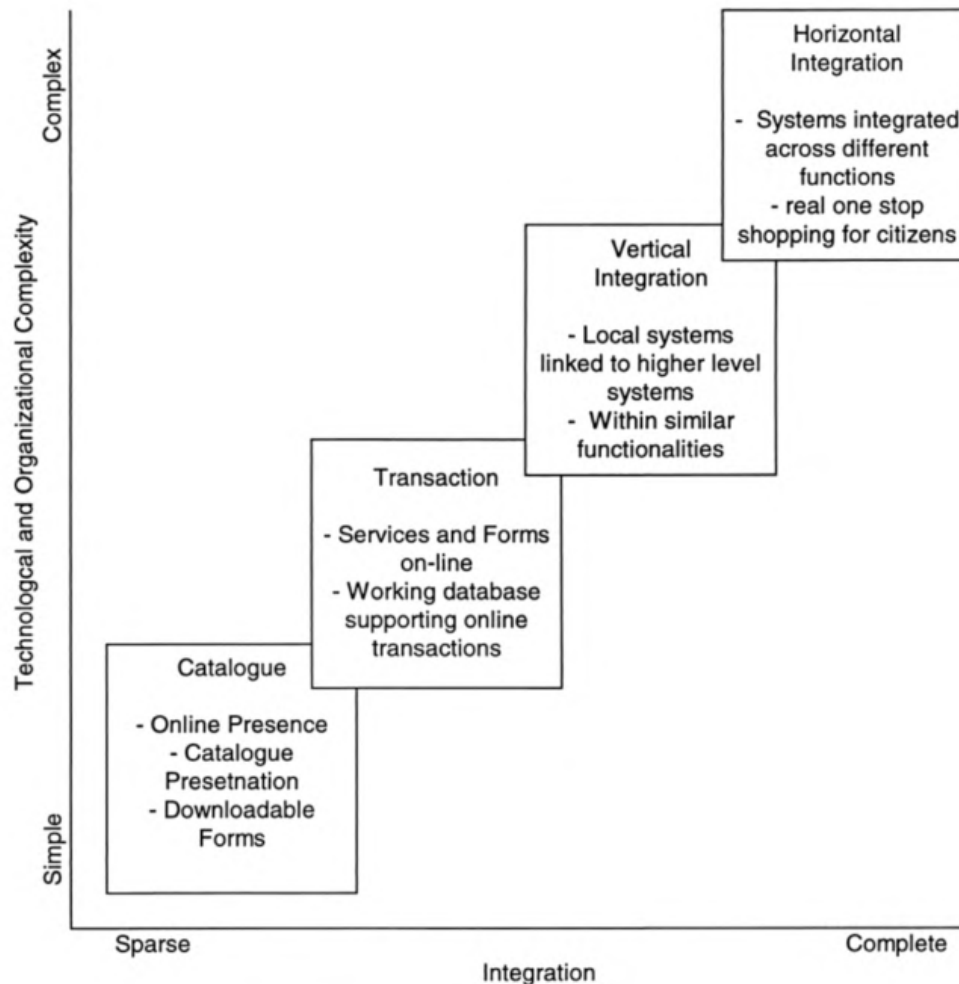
Complex

Technologcal and Organizational Complexity

Simple

Horizontal Integration

- Systems integrated across different functions
- real one stop shopping for citizens

Vertical Integration

- Local systems linked to higher level systems
- Within similar functionalities

Transaction

- Services and Forms on-line
- Working database supporting online transactions

Catalogue

- Online Presence
- Catalogue Presetnation
- Downloadable Forms

Sparse

Complete

Integration